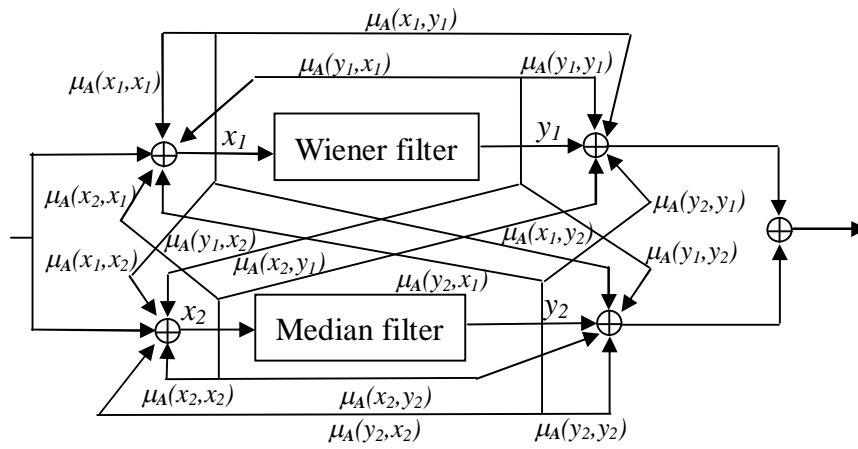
$\mu_A(x_1,y_1)$

$\mu_A(x_1,x_1)$

$\mu_A(y_1,x_1)$

$\mu_A(y_1,y_1)$

$x_1$

Wiener filter

$y_1$

$\mu_A(x_2,x_1)$

$\mu_A(y_2,y_1)$

$\mu_A(y_1,x_2)$

$\mu_A(x_1,y_2)$

$\mu_A(x_1,x_2)$

$\mu_A(x_2,y_1)$

$\mu_A(y_1,y_2)$

$\mu_A(y_2,x_1)$

$x_2$

Median filter

$y_2$

$\mu_A(x_2,x_2)$

$\mu_A(x_2,y_2)$

$\mu_A(y_2,x_2)$

$\mu_A(y_2,y_2)$